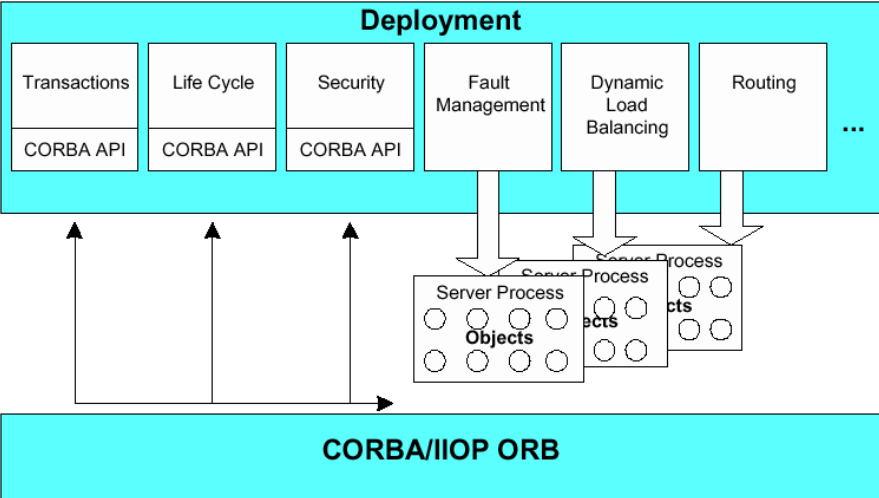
Deployment

Transactions
CORBA API

Life Cycle
CORBA API

Security
CORBA API

Fault Management

Dynamic Load Balancing

Routing

...

Server Process
cts

Server Process
cts

Server Process
Objects

CORBA/IIOP ORB